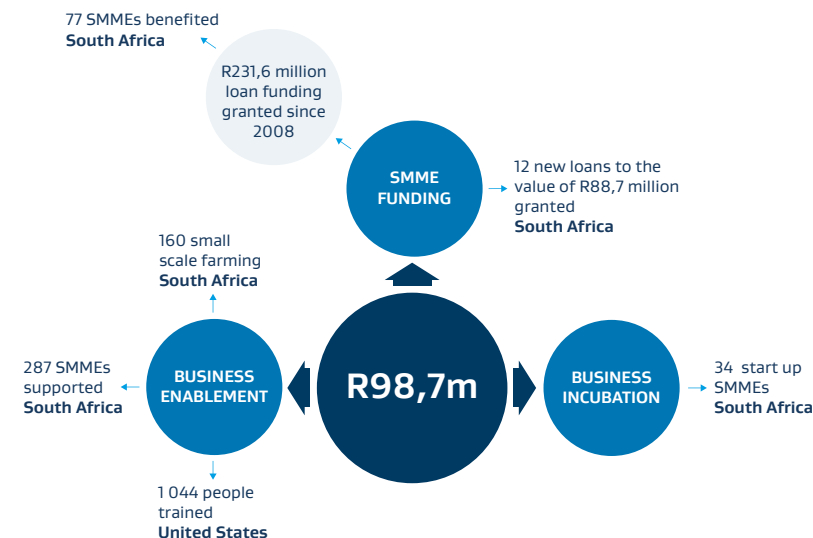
77 SMMEs benefited
South Africa

R231,6 million loan funding granted since 2008

SMME FUNDING

12 new loans to the value of R88,7 million granted
South Africa

160 small scale farming
South Africa

287 SMMEs supported
South Africa

BUSINESS ENABLEMENT

R98,7m

BUSINESS INCUBATION

34 start up SMMEs
South Africa

1 044 people trained
United States